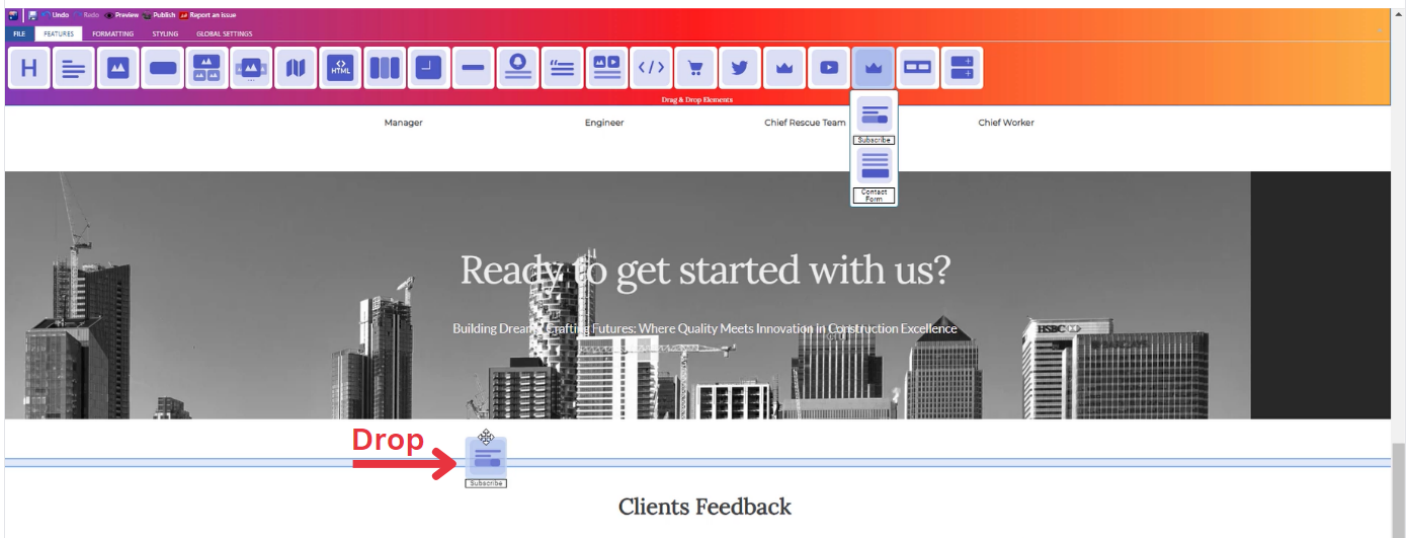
Undo Redo Preview Publish Report an Issue

FILE FEATURES FORMATTING STYLING GLOBAL SETTINGS

H

HTML

Drag & Drop Elements

Subscribe

Contact Form

Manager Engineer Chief Rescue Team Chief Worker

Ready to get started with us?

Building Dreams, Crafting Futures: Where Quality Meets Innovation in Construction Excellence

HSBC

Drop

Subscribe

Clients Feedback